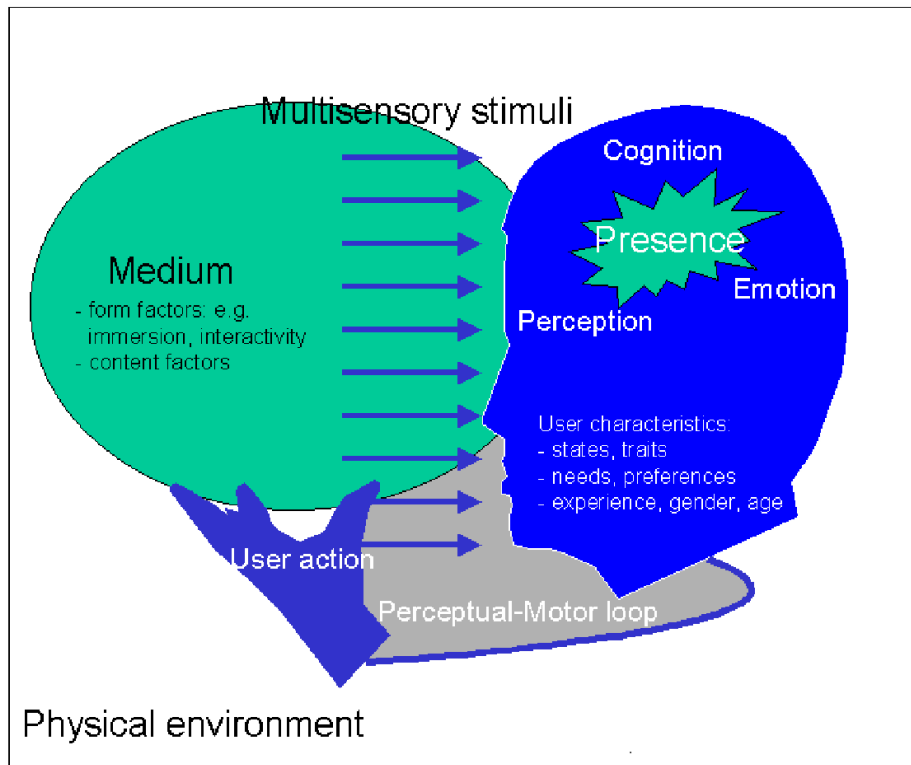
Multisensory stimuli

Medium
- form factors: e.g. immersion, interactivity
- content factors

Cognition

Presence

Emotion

Perception

User characteristics:
- states, traits
- needs, preferences
- experience, gender, age

User action

Perceptual-Motor loop

Physical environment